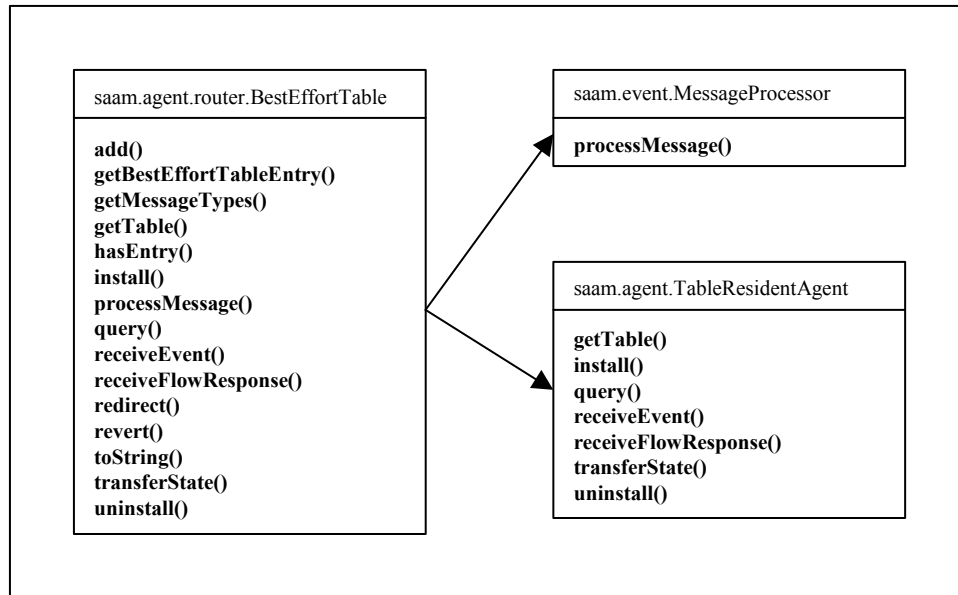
saam.agent.router.BestEffortTable

add()
getBestEffortTableEntry()
getMessageTypes()
getTable()
hasEntry()
install()
processMessage()
query()
receiveEvent()
receiveFlowResponse()
redirect()
revert()
toString()
transferState()
uninstall()

saam.event.MessageProcessor

processMessage()

saam.agent.TableResidentAgent

getTable()
install()
query()
receiveEvent()
receiveFlowResponse()
transferState()
uninstall()